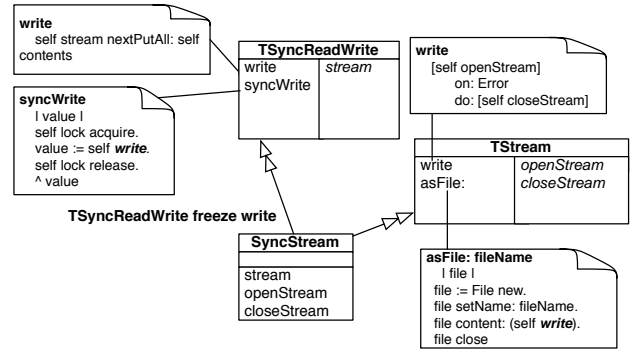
**write**
self stream nextPutAll: self contents

**syncWrite**
| value |
self lock acquire.
value := self ***write***.
self lock release.
^ value

| **TSyncReadWrite** | |
|---|---|
| write<br>syncWrite | *stream* |

**write**
[self openStream]
on: Error
do: [self closeStream]

| **TStream** | |
|---|---|
| write<br>asFile: | *openStream*<br>*closeStream* |

**TSyncReadWrite freeze write**

| **SyncStream** |
|---|
| |
| stream<br>openStream<br>closeStream |

**asFile: fileName**
| file |
file := File new.
file setName: fileName.
file content: (self ***write***).
file close